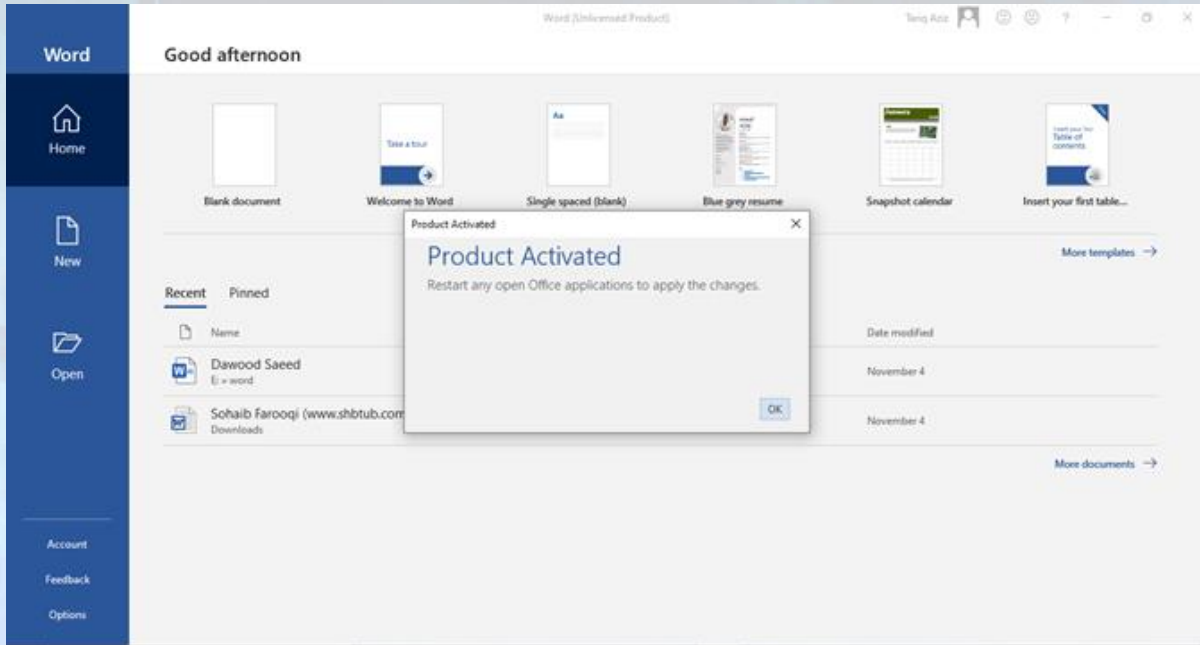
Word (Unlicensed Product)

Tariq Aziz ? – ☐ ×

Word

Home

New

Open

Account

Feedback

Options

Good afternoon

Take a tour

Blank document

Welcome to Word

Aa

Single spaced (blank)

Blue grey resume

Snapshot calendar

Insert your first Table of contents

Insert your first table...

More templates →

Recent Pinned

Name

Dawood Saeed
E: » word

Sohaib Farooqi (www.shbtub.com
Downloads

Date modified

November 4

November 4

More documents →

Product Activated

Product Activated

Restart any open Office applications to apply the changes.

OK